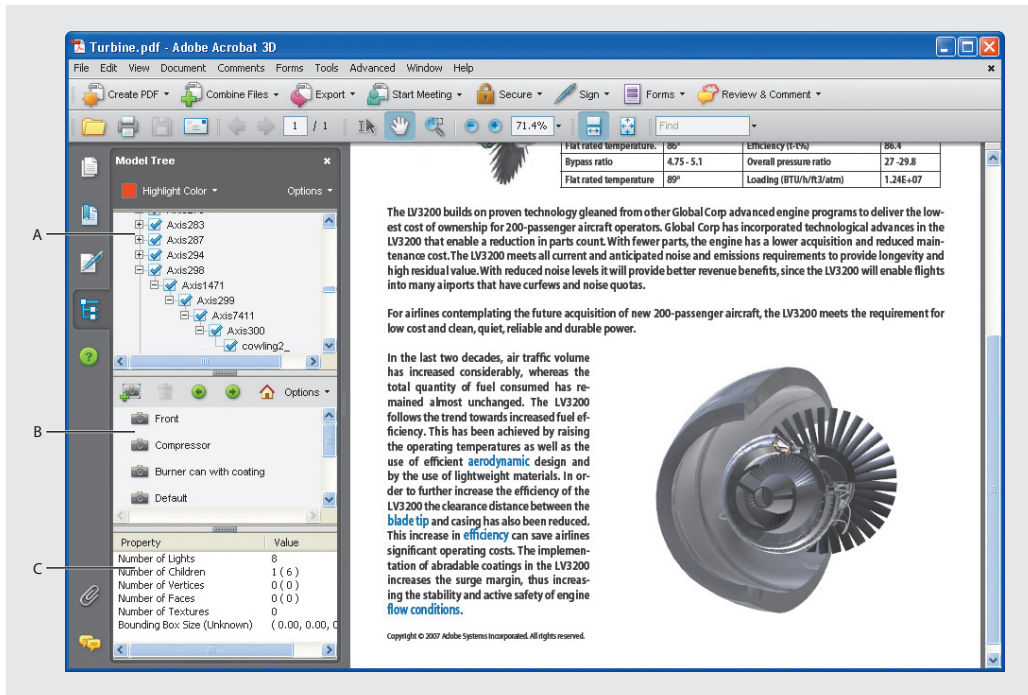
Turbine.pdf - Adobe Acrobat 3D

File Edit View Document Comments Forms Tools Advanced Window Help

Create PDF Combine Files Export Start Meeting Secure Sign Forms Review & Comment

1 / 1 71.4% Find

Model Tree

Highlight Color Options

Axis283
Axis287
Axis294
Axis298
Axis1471
Axis299
Axis7411
Axis300
cowling2_

Options

Front
Compressor
Burner can with coating
Default

| Property | Value |
|---|---|
| Number of Lights | 8 |
| Number of Children | 1 ( 6 ) |
| Number of Vertices | 0 ( 0 ) |
| Number of Faces | 0 ( 0 ) |
| Number of Textures | 0 |
| Bounding Box Size (Unknown) | ( 0.00, 0.00, 0 |

A
B
C

| Flat rated temperature. | 86° | Efficiency (t-t%) | 86.4 |
|---|---|---|---|
| Bypass ratio | 4.75 - 5.1 | Overall pressure ratio | 27 -29.8 |
| Flat rated temperature | 89° | Loading (BTU/h/ft3/atm) | 1.24E+07 |

The LV3200 builds on proven technology gleaned from other Global Corp advanced engine programs to deliver the lowest cost of ownership for 200-passenger aircraft operators. Global Corp has incorporated technological advances in the LV3200 that enable a reduction in parts count. With fewer parts, the engine has a lower acquisition and reduced maintenance cost. The LV3200 meets all current and anticipated noise and emissions requirements to provide longevity and high residual value. With reduced noise levels it will provide better revenue benefits, since the LV3200 will enable flights into many airports that have curfews and noise quotas.

For airlines contemplating the future acquisition of new 200-passenger aircraft, the LV3200 meets the requirement for low cost and clean, quiet, reliable and durable power.

In the last two decades, air traffic volume has increased considerably, whereas the total quantity of fuel consumed has remained almost unchanged. The LV3200 follows the trend towards increased fuel efficiency. This has been achieved by raising the operating temperatures as well as the use of efficient aerodynamic design and by the use of lightweight materials. In order to further increase the efficiency of the LV3200 the clearance distance between the blade tip and casing has also been reduced. This increase in efficiency can save airlines significant operating costs. The implementation of abradable coatings in the LV3200 increases the surge margin, thus increasing the stability and active safety of engine flow conditions.

Copyright © 2007 Adobe Systems Incorporated. All rights reserved.